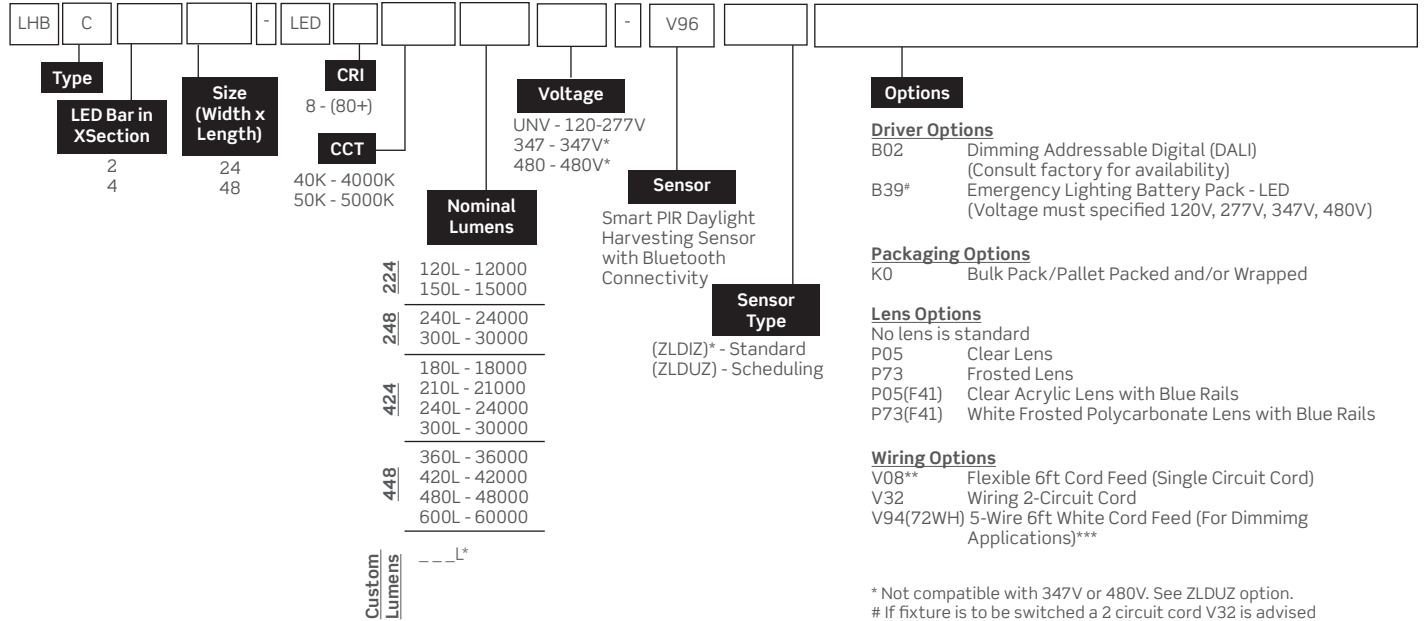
LHB | C | | | - | LED | | | | - | V96 | |

Type

LED Bar in XSection
2
4

Size (Width x Length)
24
48

CRI
8 - (80+)

CCT
40K - 4000K
50K - 5000K

Nominal Lumens

224
120L - 12000
150L - 15000

248
240L - 24000
300L - 30000

424
180L - 18000
210L - 21000
240L - 24000
300L - 30000

448
360L - 36000
420L - 42000
480L - 48000
600L - 60000

Custom Lumens
_ _ _L*

Voltage
UNV - 120-277V
347 - 347V*
480 - 480V*

Sensor
Smart PIR Daylight Harvesting Sensor with Bluetooth Connectivity

Sensor Type
(ZLDIZ)* - Standard
(ZLDUZ) - Scheduling

Options

Driver Options
B02 Dimming Addressable Digital (DALI) (Consult factory for availability)
B39# Emergency Lighting Battery Pack - LED (Voltage must specified 120V, 277V, 347V, 480V)

Packaging Options
K0 Bulk Pack/Pallet Packed and/or Wrapped

Lens Options
No lens is standard
P05 Clear Lens
P73 Frosted Lens
P05(F41) Clear Acrylic Lens with Blue Rails
P73(F41) White Frosted Polycarbonate Lens with Blue Rails

Wiring Options
V08** Flexible 6ft Cord Feed (Single Circuit Cord)
V32 Wiring 2-Circuit Cord
V94(72WH) 5-Wire 6ft White Cord Feed (For Dimmimg Applications)***

* Not compatible with 347V or 480V. See ZLDUZ option.
# If fixture is to be switched a 2 circuit cord V32 is advised